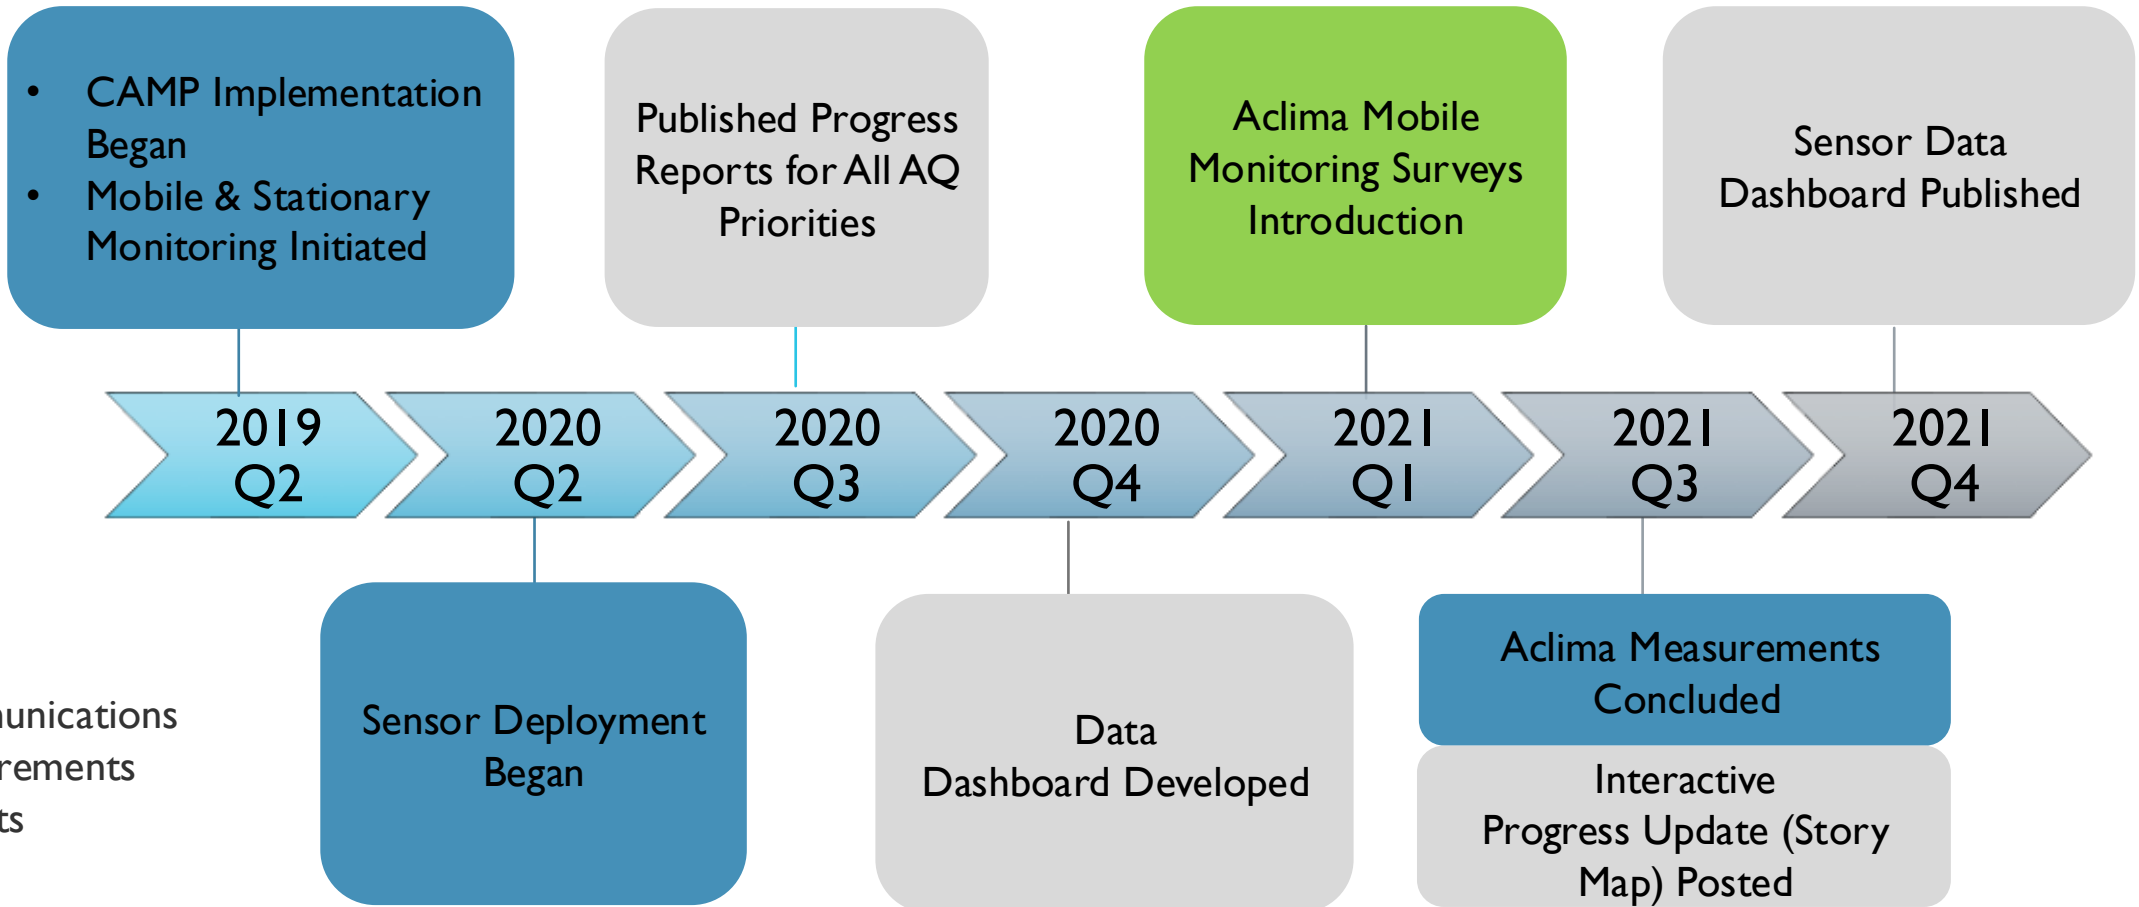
- CAMP Implementation Began
- Mobile & Stationary Monitoring Initiated

Published Progress Reports for All AQ Priorities

Aclima Mobile Monitoring Surveys Introduction

Sensor Data Dashboard Published

2019 Q2

2020 Q2

2020 Q3

2020 Q4

2021 Q1

2021 Q3

2021 Q4

unications
rements
ts

Sensor Deployment Began

Data Dashboard Developed

Aclima Measurements Concluded

Interactive Progress Update (Story Map) Posted